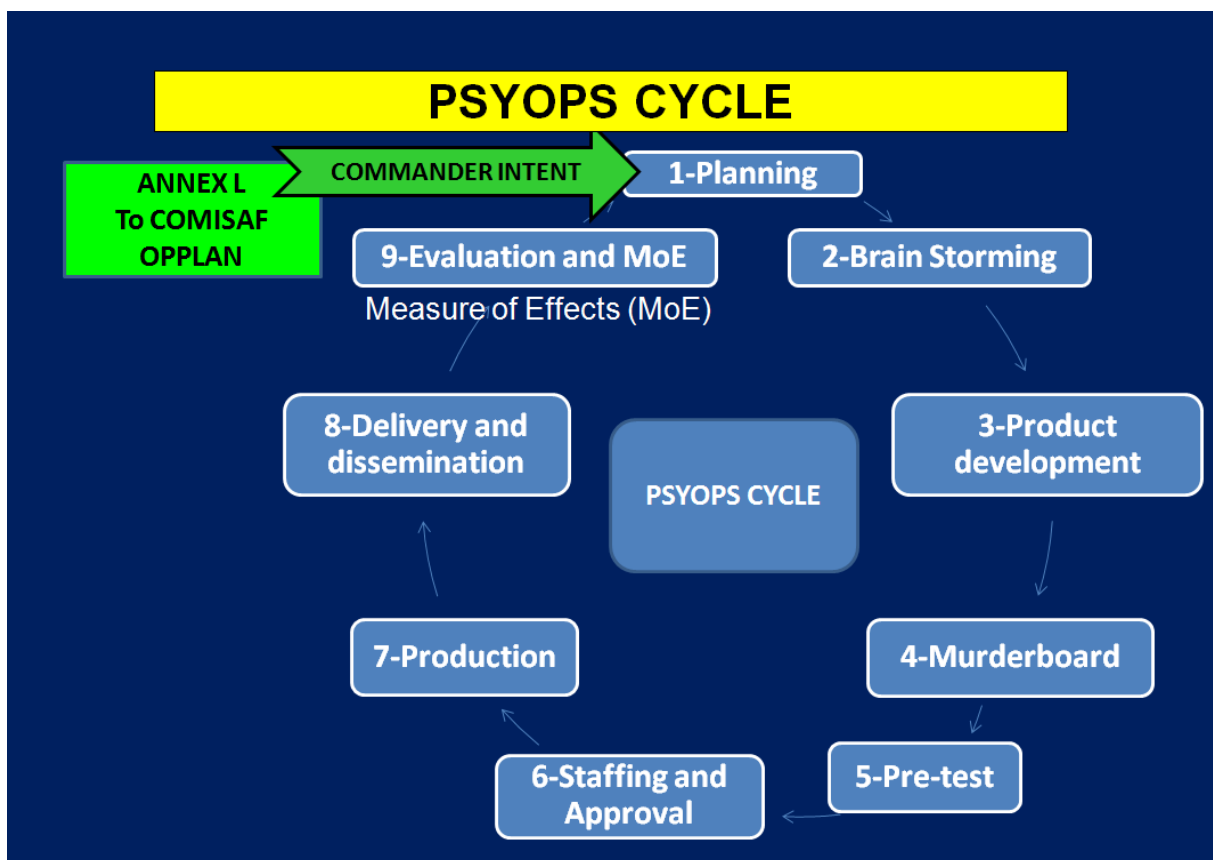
PSYOPS CYCLE

ANNEX L
To COMISAF
OPPLAN

COMMANDER INTENT

1-Planning

2-Brain Storming

3-Product development

4-Murderboard

5-Pre-test

6-Staffing and Approval

7-Production

8-Delivery and dissemination

9-Evaluation and MoE

Measure of Effects (MoE)

PSYOPS CYCLE